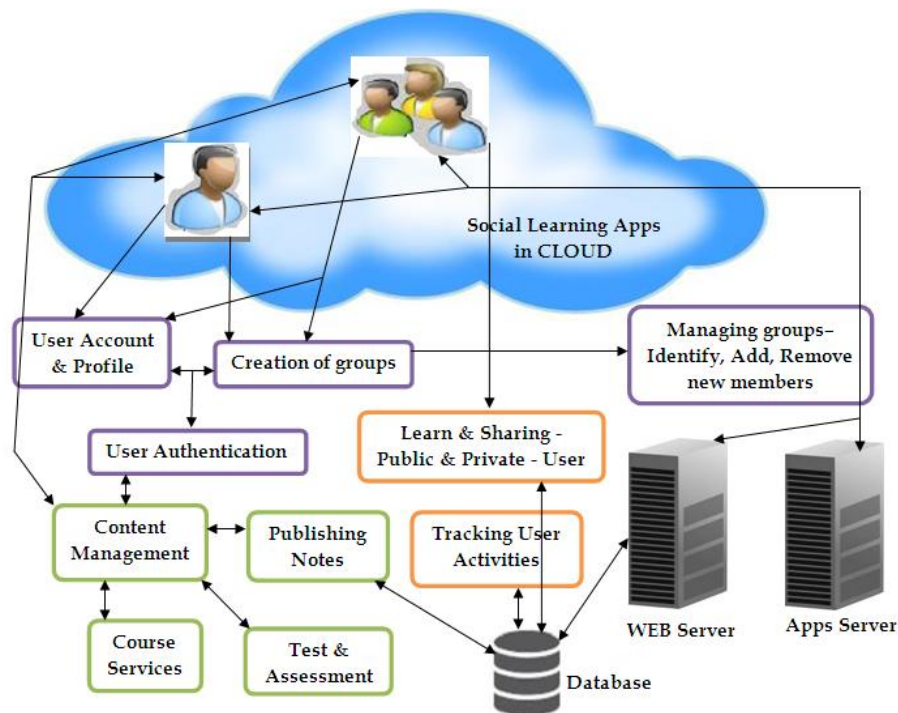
Social Learning Apps in CLOUD

User Account & Profile

Creation of groups

Managing groups– Identify, Add, Remove new members

User Authentication

Learn & Sharing - Public & Private - User

Content Management

Publishing Notes

Tracking User Activities

Course Services

Test & Assessment

WEB Server

Apps Server

Database